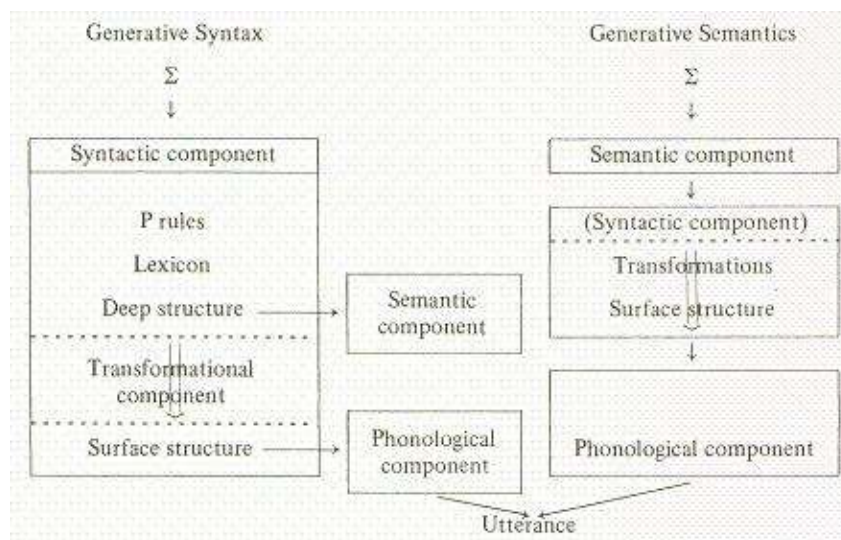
Generative Syntax

$\Sigma$

Syntactic component

P rules

Lexicon

Deep structure

Transformational component

Surface structure

Semantic component

Phonological component

Generative Semantics

$\Sigma$

Semantic component

(Syntactic component)

Transformations

Surface structure

Phonological component

Utterance